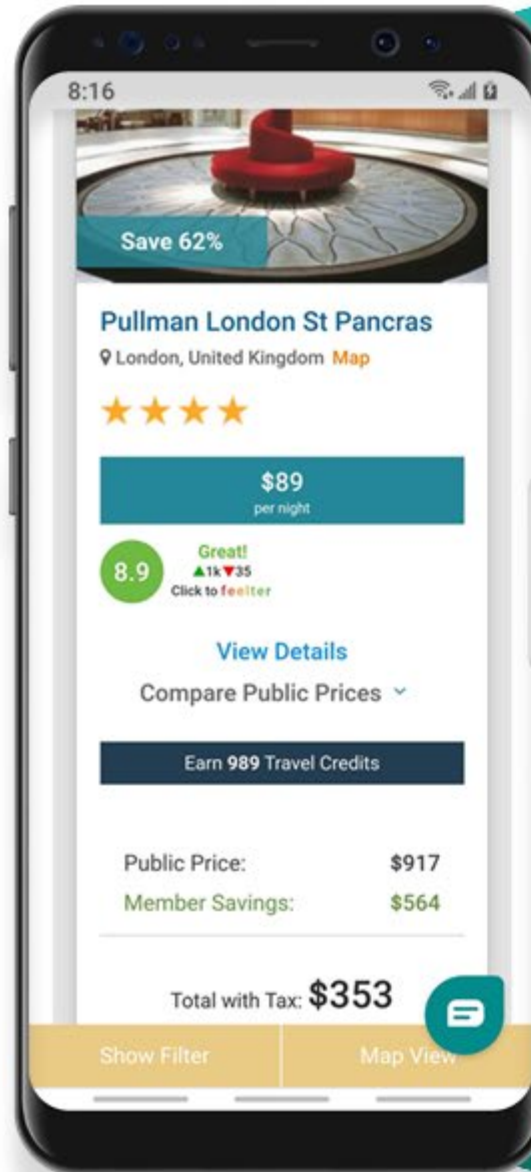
8:16

Save 62%

Pullman London St Pancras

London, United Kingdom Map

$89
per night

8.9 Great!
▲1k▼35
Click to feelter

View Details

Compare Public Prices

Earn 989 Travel Credits

Public Price: $917
Member Savings: $564

Total with Tax: $353

Show Filter
Map View